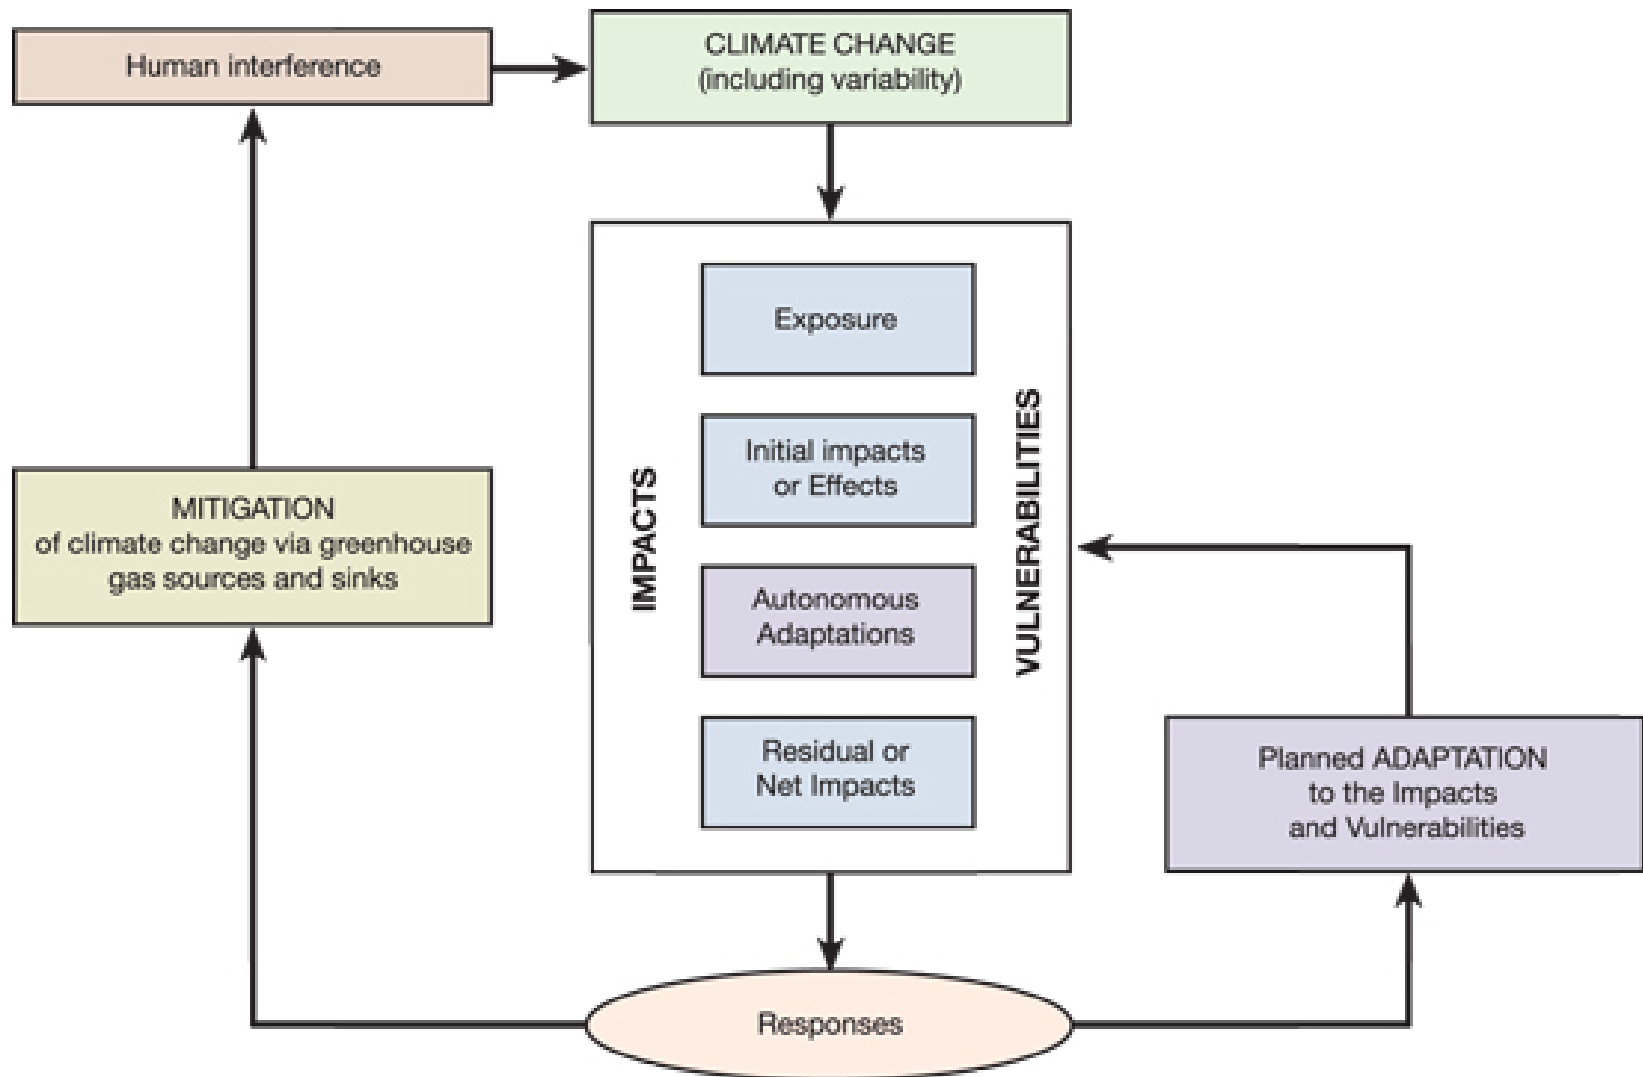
Human interference

CLIMATE CHANGE
(including variability)

IMPACTS

Exposure

Initial impacts or Effects

Autonomous Adaptations

Residual or Net Impacts

VULNERABILITIES

MITIGATION
of climate change via greenhouse gas sources and sinks

Planned ADAPTATION to the Impacts and Vulnerabilities

Responses